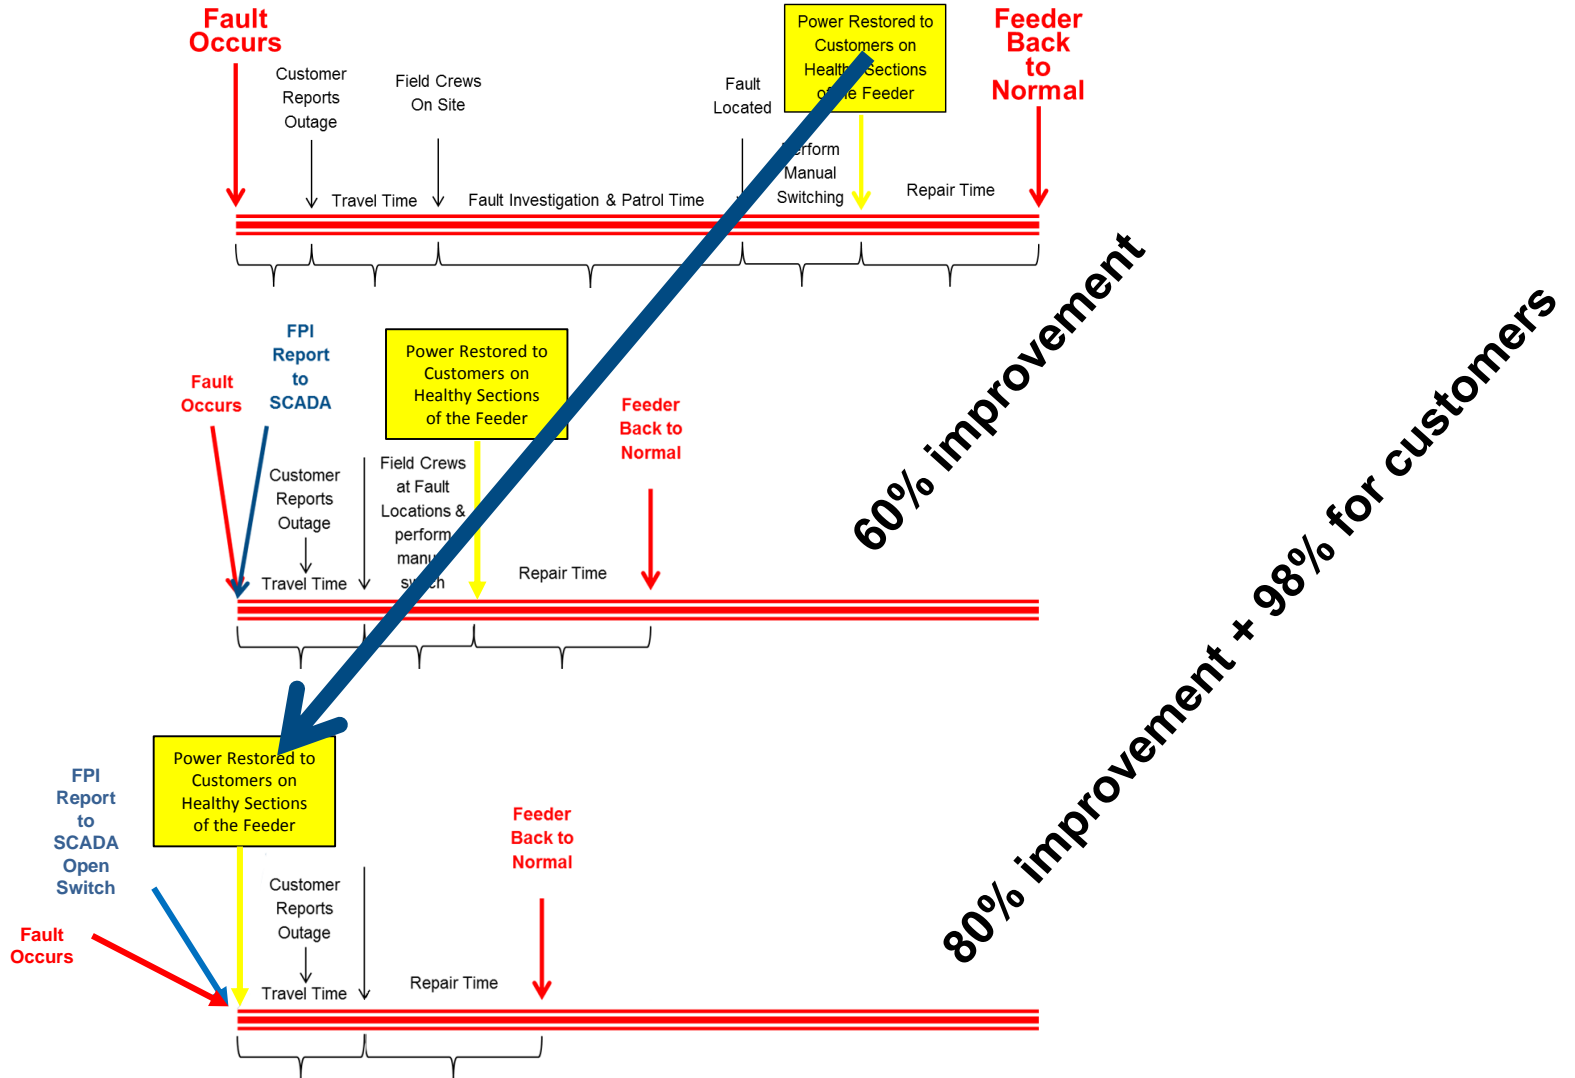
Fault Occurs

Customer Reports Outage

Field Crews On Site

Fault Located

Power Restored to Customers on Health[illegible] Sections o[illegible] e Feeder

Feeder Back to Normal

Travel Time

Fault Investigation & Patrol Time

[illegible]erform Manual Switching

Repair Time

60% improvement

FPI Report to SCADA

Fault Occurs

Power Restored to Customers on Healthy Sections of the Feeder

Feeder Back to Normal

Customer Reports Outage

Field Crews at Fault Locations & perform manu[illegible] s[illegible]ch

Travel Time

Repair Time

80% improvement + 98% for customers

FPI Report to SCADA Open Switch

Fault Occurs

Power Restored to Customers on Healthy Sections of the Feeder

Feeder Back to Normal

Customer Reports Outage

Travel Time

Repair Time